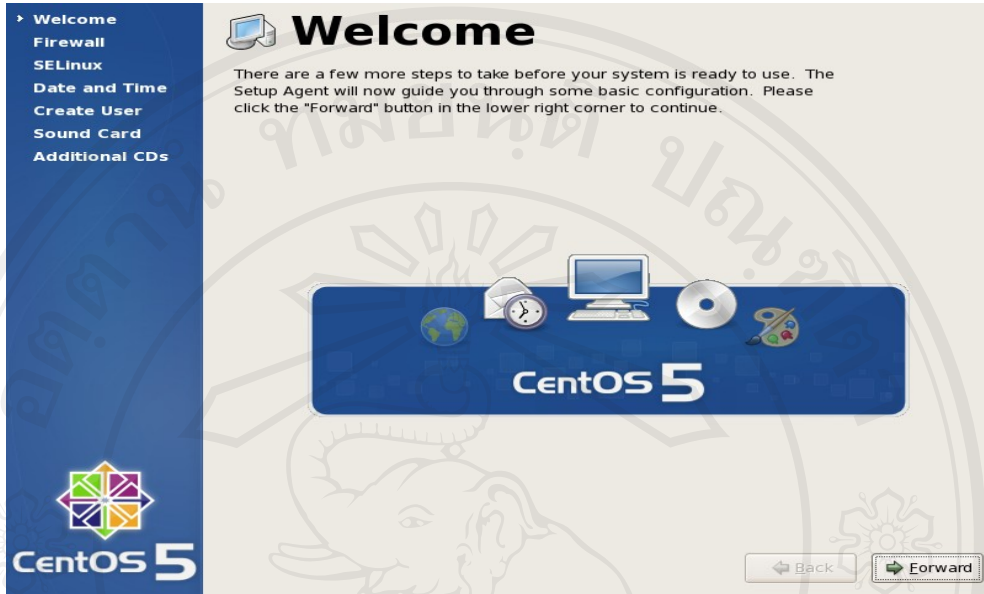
Welcome
Firewall
SELinux
Date and Time
Create User
Sound Card
Additional CDs

Welcome

There are a few more steps to take before your system is ready to use. The Setup Agent will now guide you through some basic configuration. Please click the "Forward" button in the lower right corner to continue.

CentOS 5

CentOS 5

Back
Forward